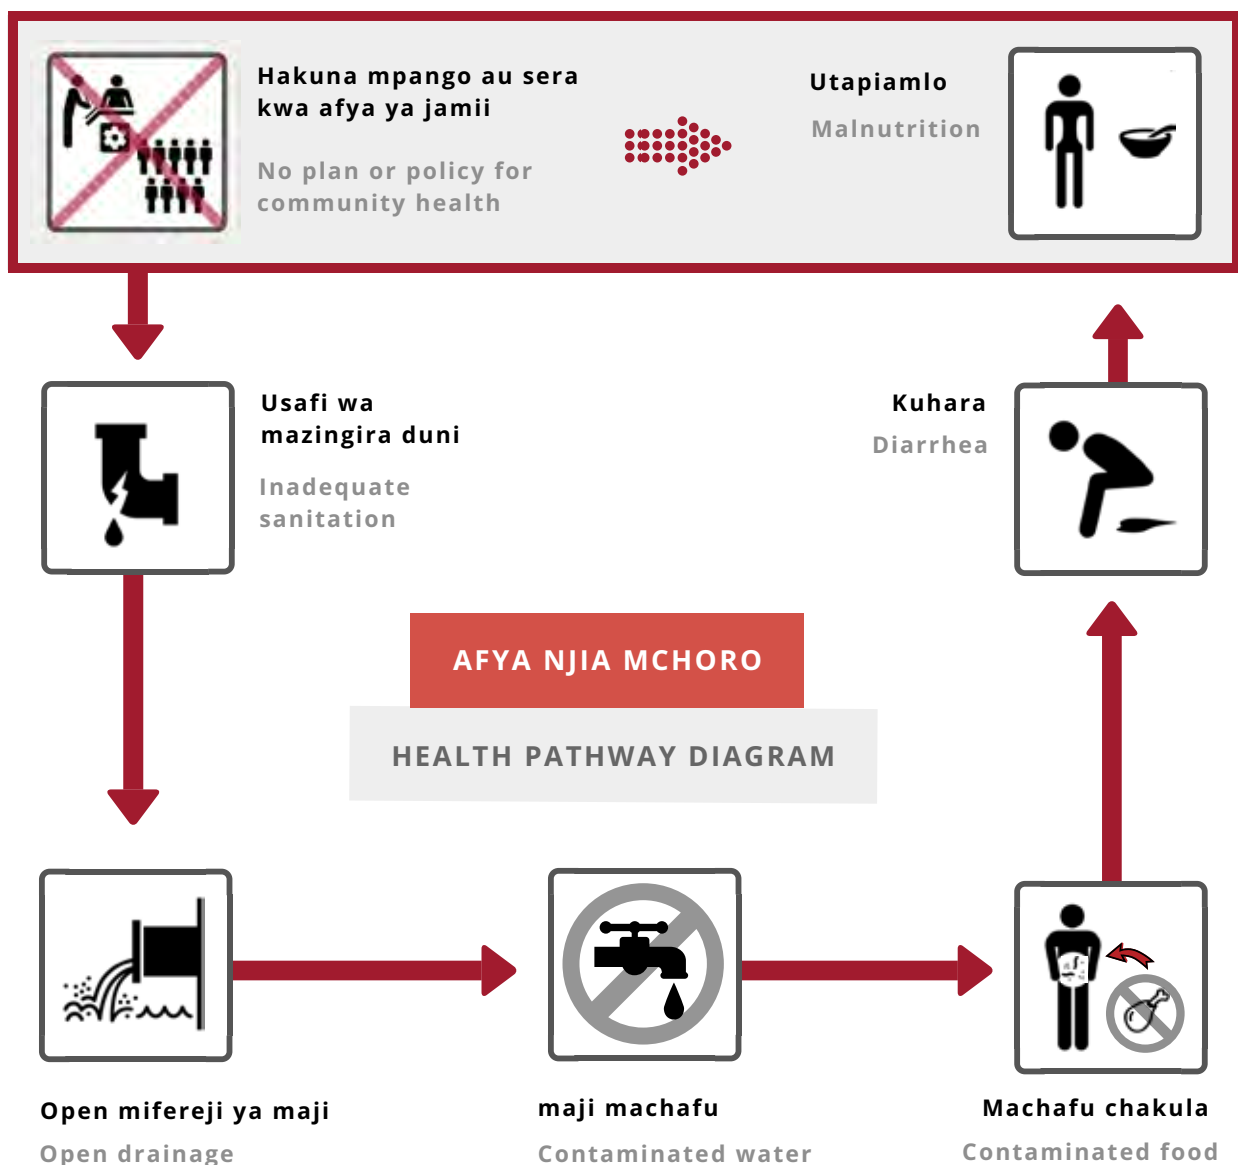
Hakuna mpango au sera kwa afya ya jamii

No plan or policy for community health

Utapiamlo

Malnutrition

Usafi wa mazingira duni

Inadequate sanitation

Kuhara

Diarrhea

AFYA NJIA MCHORO

HEALTH PATHWAY DIAGRAM

Open mifereji ya maji

Open drainage

maji machafu

Contaminated water

Machafu chakula

Contaminated food